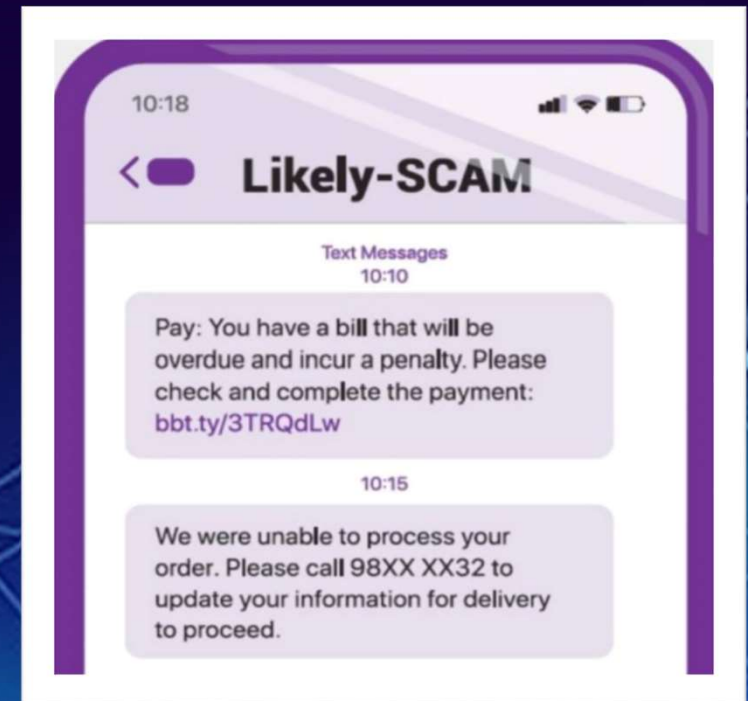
10:18

Likely-SCAM

Text Messages
10:10

Pay: You have a bill that will be overdue and incur a penalty. Please check and complete the payment: bbt.ty/3TRQdLw

10:15

We were unable to process your order. Please call 98XX XX32 to update your information for delivery to proceed.